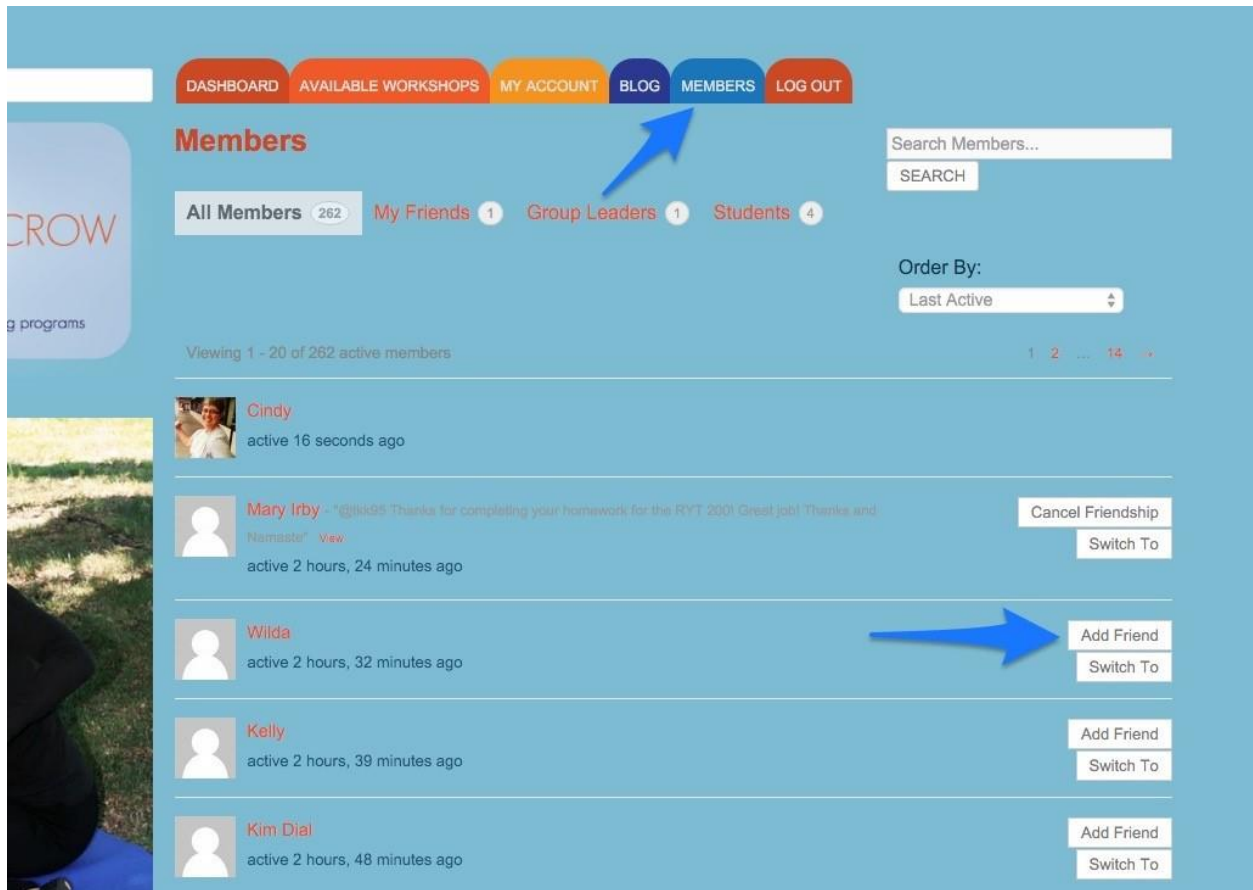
DASHBOARD AVAILABLE WORKSHOPS MY ACCOUNT BLOG MEMBERS LOG OUT

CROW

g programs

Members

Search Members...

SEARCH

All Members 262 My Friends 1 Group Leaders 1 Students 4

Order By:

Last Active

Viewing 1 - 20 of 262 active members

1 2 ... 14 →

Cindy
active 16 seconds ago

Mary Irby - "@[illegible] Thanks for completing your homework for the RYT 200! Great job! Thanks and Namaste" View
active 2 hours, 24 minutes ago

Cancel Friendship
Switch To

Wilda
active 2 hours, 32 minutes ago

Add Friend
Switch To

Kelly
active 2 hours, 39 minutes ago

Add Friend
Switch To

Kim Dial
active 2 hours, 48 minutes ago

Add Friend
Switch To